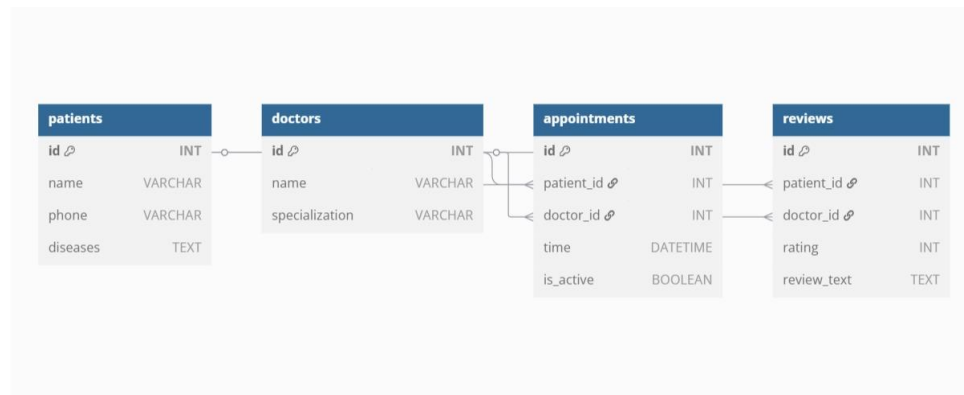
| patients | |
|---|---|
| id | INT |
| name | VARCHAR |
| phone | VARCHAR |
| diseases | TEXT |

| doctors | |
|---|---|
| id | INT |
| name | VARCHAR |
| specialization | VARCHAR |

| appointments | |
|---|---|
| id | INT |
| patient_id | INT |
| doctor_id | INT |
| time | DATETIME |
| is_active | BOOLEAN |

| reviews | |
|---|---|
| id | INT |
| patient_id | INT |
| doctor_id | INT |
| rating | INT |
| review_text | TEXT |